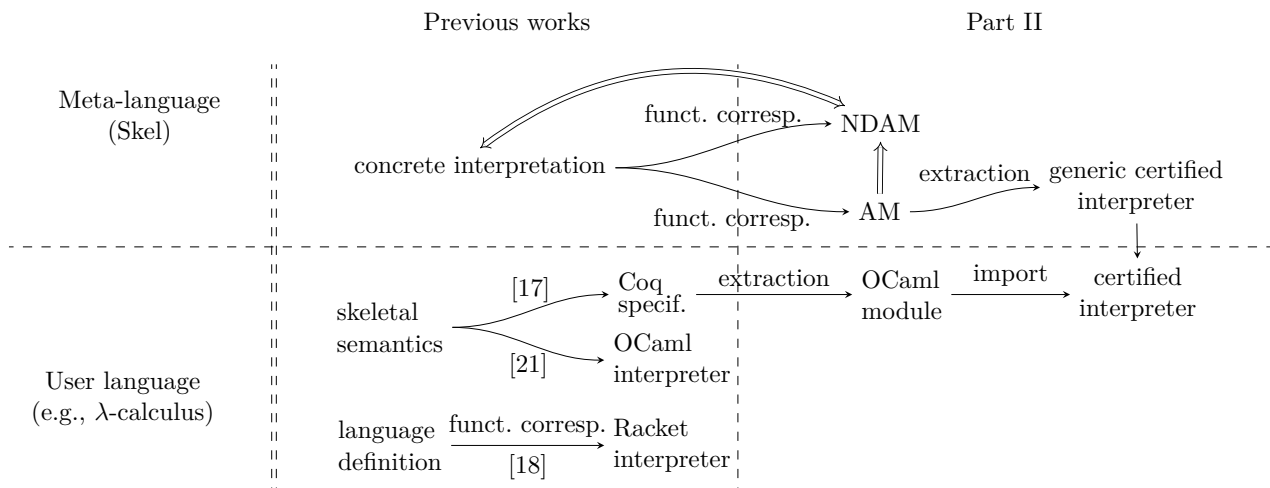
Previous works

Part II

Meta-language (Skel)

funct. corresp.

NDAM

concrete interpretation

extraction

generic certified interpreter

funct. corresp.

AM

[17]

Coq specif.

extraction

OCaml module

import

certified interpreter

skeletal semantics

[21]

OCaml interpreter

User language (e.g., $\lambda$-calculus)

language definition

funct. corresp.

[18]

Racket interpreter